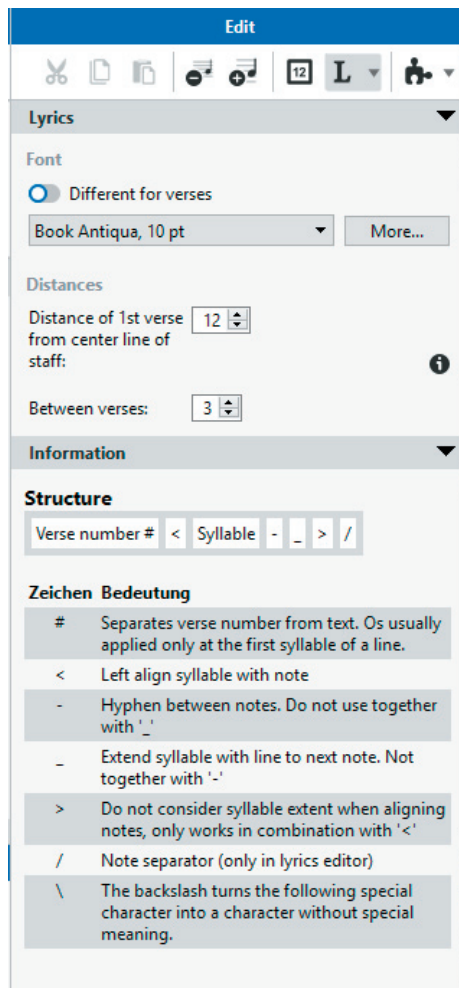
Edit

12 L

Lyrics

Font

Different for verses

Book Antiqua, 10 pt

More...

Distances

Distance of 1st verse from center line of staff: 12

Between verses: 3

Information

Structure

Verse number # < Syllable - _ > /

| Zeichen | Bedeutung |
|---|---|
| # | Separates verse number from text. Os usually applied only at the first syllable of a line. |
| < | Left align syllable with note |
| - | Hyphen between notes. Do not use together with '_' |
| _ | Extend syllable with line to next note. Not together with '-' |
| > | Do not consider syllable extent when aligning notes, only works in combination with '<' |
| / | Note separator (only in lyrics editor) |
| \ | The backslash turns the following special character into a character without special meaning. |